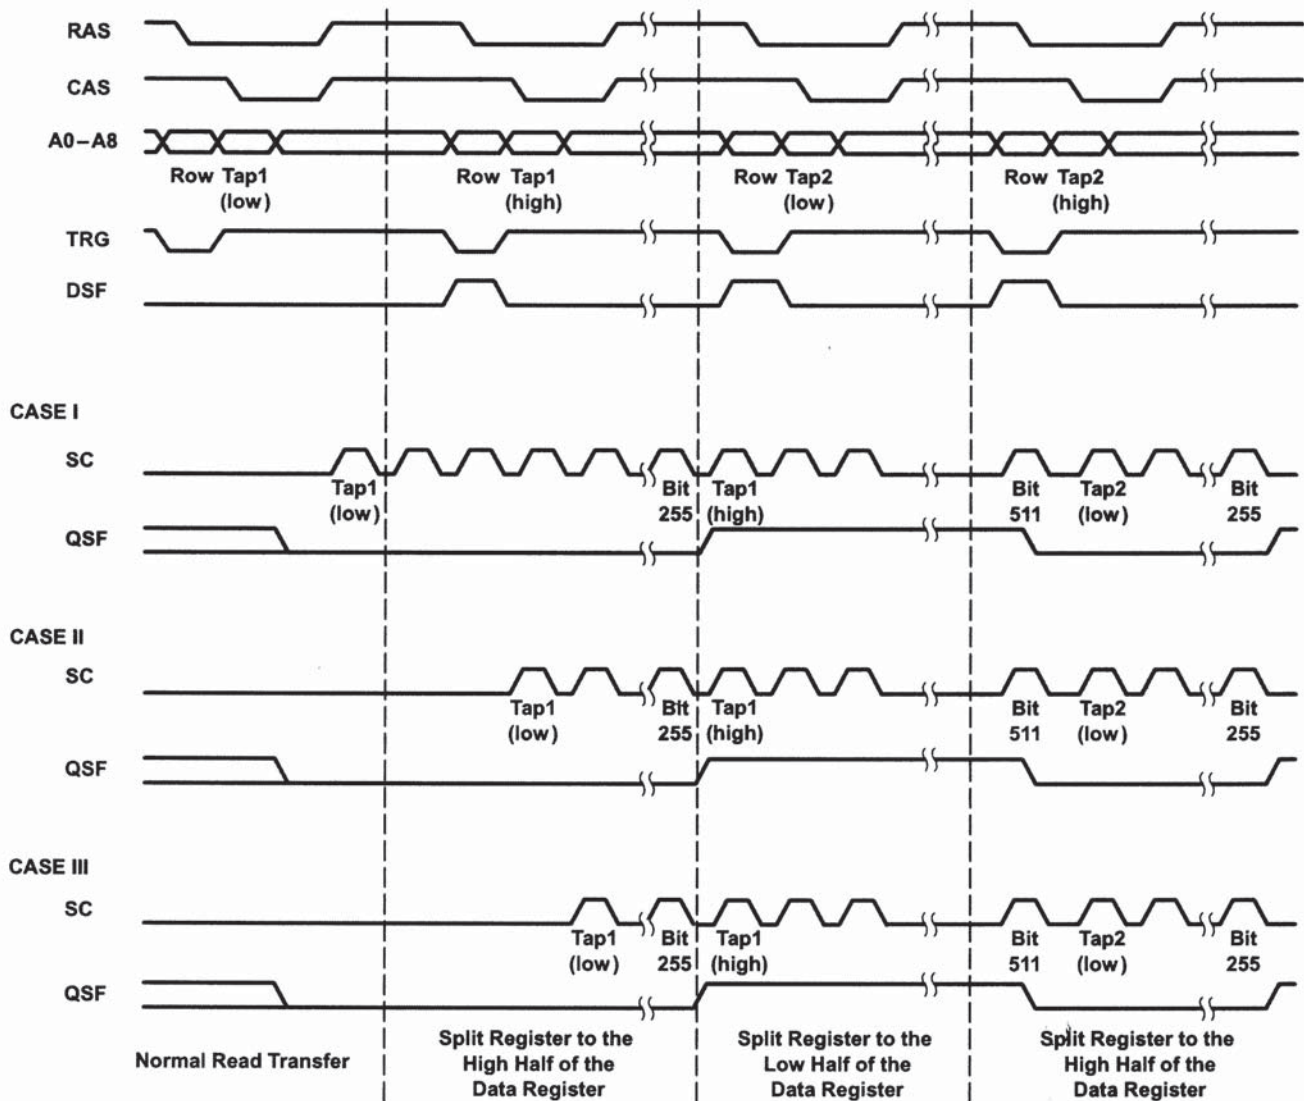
RAS

CAS

A0–A8

Row Tap1 (low)

Row Tap1 (high)

Row Tap2 (low)

Row Tap2 (high)

TRG

DSF

CASE I

SC

Tap1 (low)

Bit 255

Tap1 (high)

Bit 511

Tap2 (low)

Bit 255

QSF

CASE II

SC

Tap1 (low)

Bit 255

Tap1 (high)

Bit 511

Tap2 (low)

Bit 255

QSF

CASE III

SC

Tap1 (low)

Bit 255

Tap1 (high)

Bit 511

Tap2 (low)

Bit 255

QSF

Normal Read Transfer

Split Register to the High Half of the Data Register

Split Register to the Low Half of the Data Register

Split Register to the High Half of the Data Register